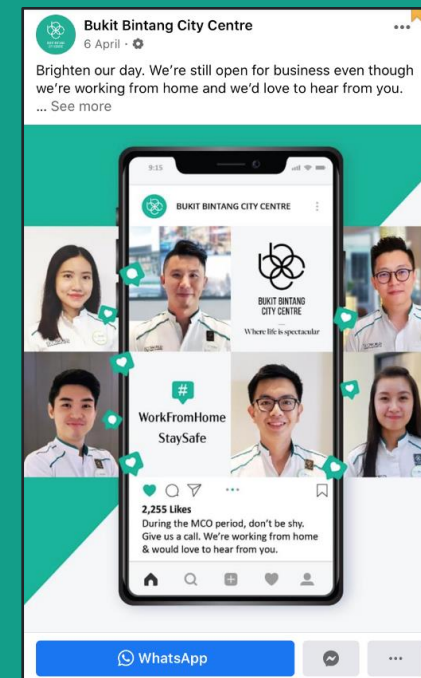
Bukit Bintang City Centre
6 April ·

Brighten our day. We're still open for business even though we're working from home and we'd love to hear from you. ... See more

9:15

BUKIT BINTANG CITY CENTRE

BUKIT BINTANG CITY CENTRE
Where life is spectacular

#
WorkFromHome
StaySafe

2,255 Likes
During the MCO period, don't be shy. Give us a call. We're working from home & would love to hear from you.

WhatsApp